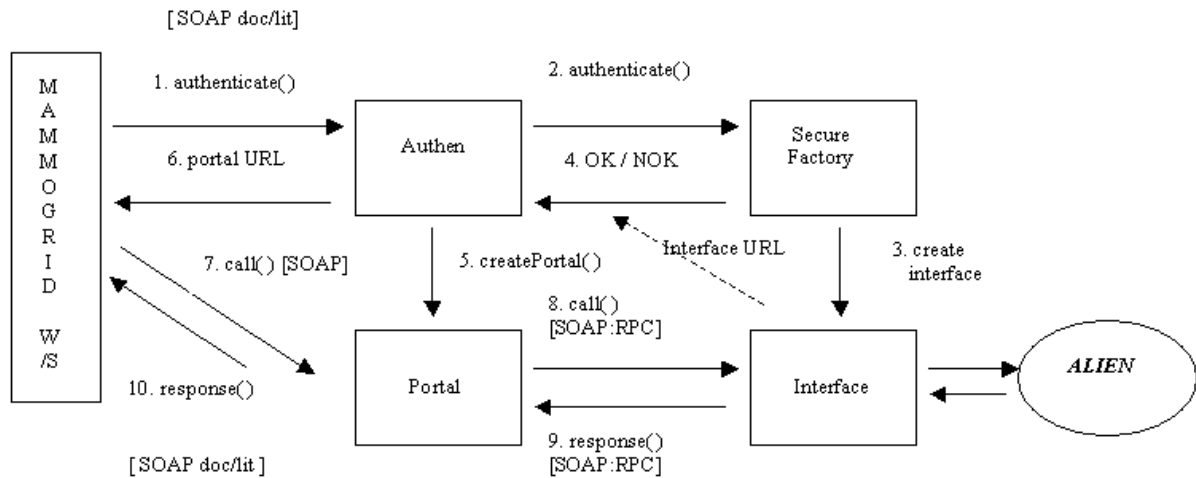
[SOAP doc/lit]

M A M M O G R I D W /S

1. authenticate()

6. portal URL

Authen

2. authenticate()

4. OK / NOK

Secure Factory

Interface URL

3. create interface

7. call() [SOAP]

5. createPortal()

8. call() [SOAP:RPC]

10. response()

Portal

Interface

ALIEN

9. response() [SOAP:RPC]

[SOAP doc/lit]